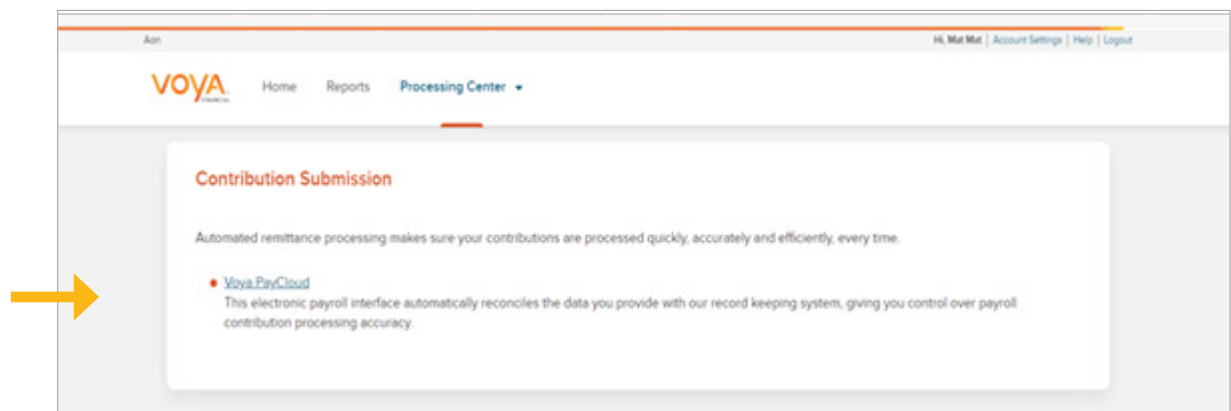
Aon

Hi, Mat Mat | Account Settings | Help | Logout

VOYA FINANCIAL

Home Reports Processing Center

Contribution Submission

Automated remittance processing makes sure your contributions are processed quickly, accurately and efficiently, every time.

- Voya PayCloud
This electronic payroll interface automatically reconciles the data you provide with our record keeping system, giving you control over payroll contribution processing accuracy.